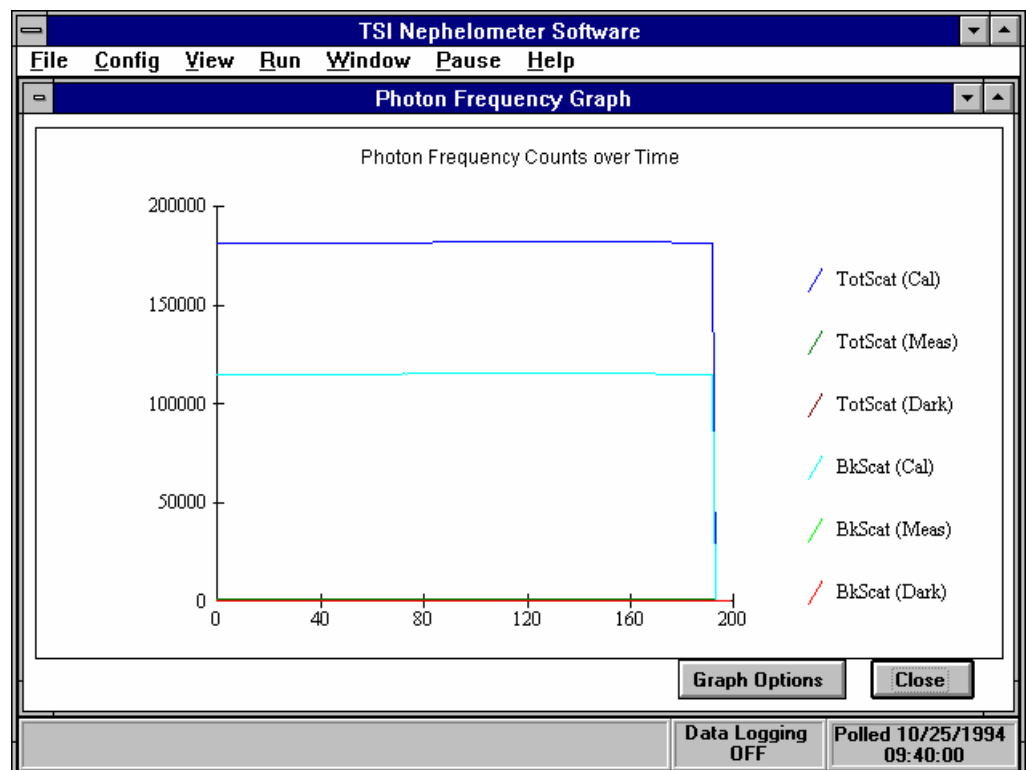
TSI Nephelometer Software

File Config View Run Window Pause Help

Photon Frequency Graph

Photon Frequency Counts over Time

200000
150000
100000
50000
0

0 40 80 120 160 200

TotScat (Cal)
TotScat (Meas)
TotScat (Dark)
BkScat (Cal)
BkScat (Meas)
BkScat (Dark)

Graph Options
Close

Data Logging OFF
Polled 10/25/1994 09:40:00